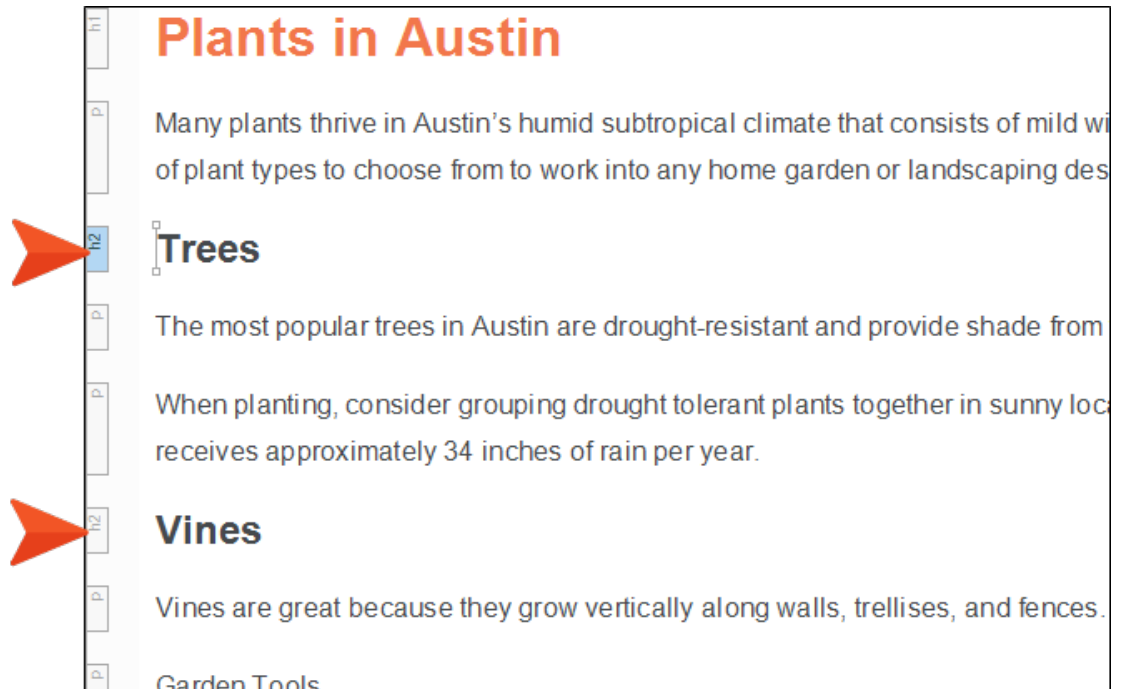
h1

Plants in Austin

p

Many plants thrive in Austin's humid subtropical climate that consists of mild wi of plant types to choose from to work into any home garden or landscaping des

h2

Trees

p

The most popular trees in Austin are drought-resistant and provide shade from

p

When planting, consider grouping drought tolerant plants together in sunny loca receives approximately 34 inches of rain per year.

h2

Vines

p

Vines are great because they grow vertically along walls, trellises, and fences.

p

Garden Tools